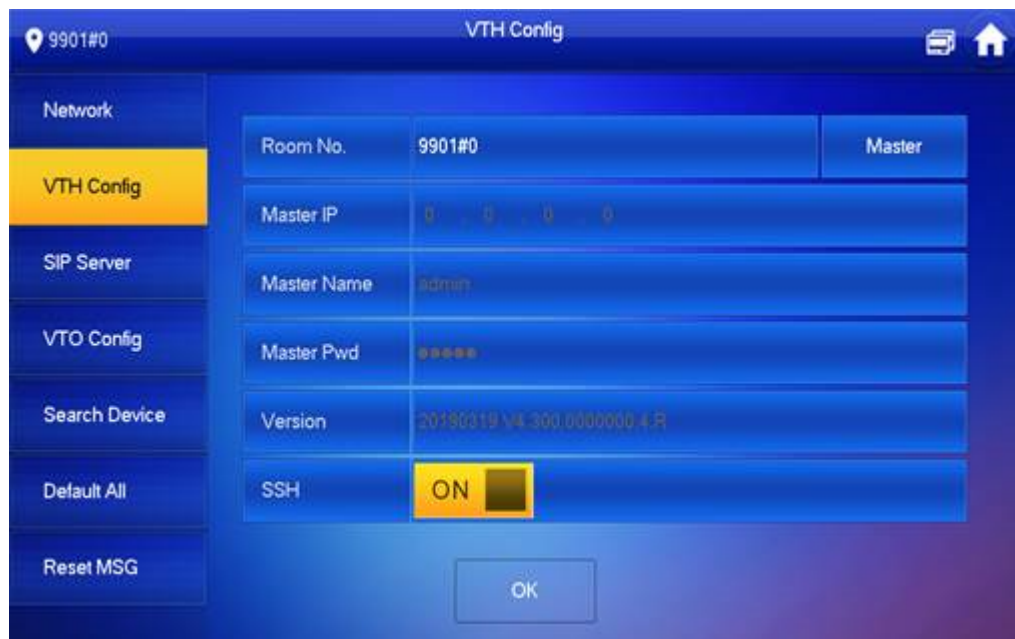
9901#0

VTH Config

Network

VTH Config

SIP Server

VTO Config

Search Device

Default All

Reset MSG

| Room No. | 9901#0 | Master |
|---|---|---|
| Master IP | 0 . 0 . 0 . 0 | |
| Master Name | admin | |
| Master Pwd | ●●●●● | |
| Version | 20190319 V4.300.0000000.4.R | |
| SSH | ON | |

OK